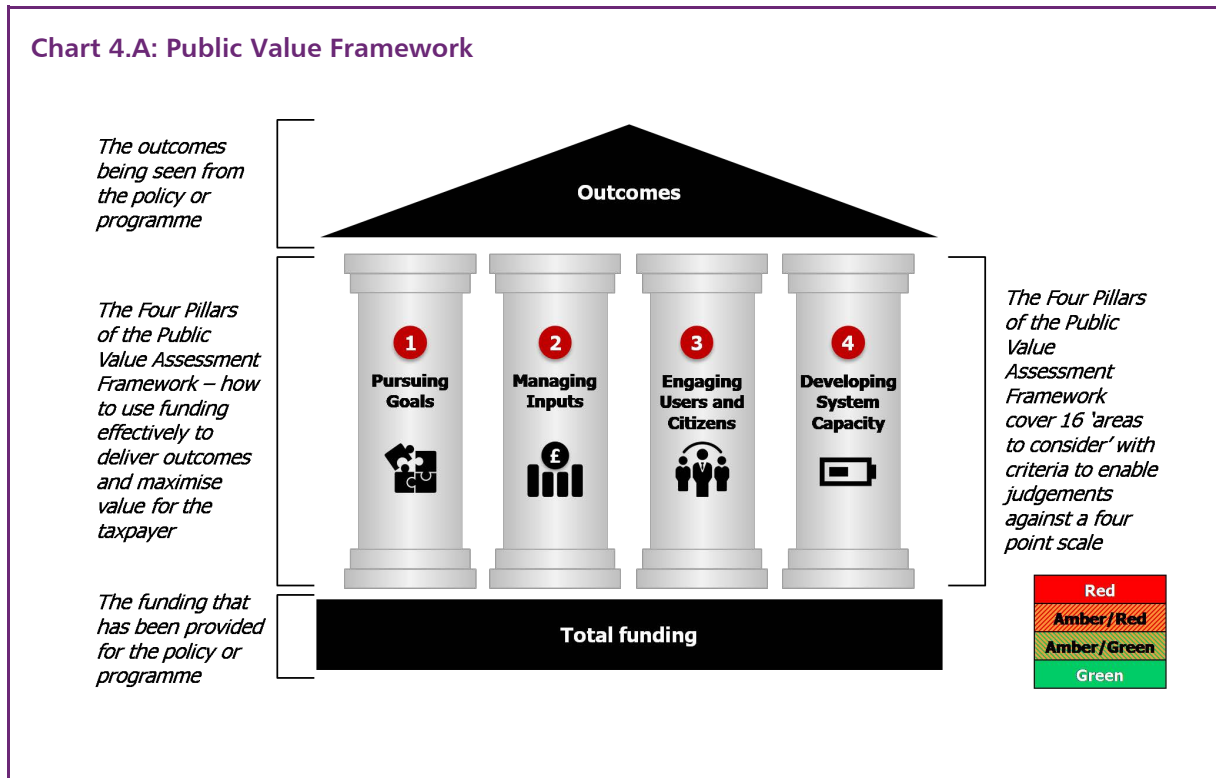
Chart 4.A: Public Value Framework

The outcomes being seen from the policy or programme

Outcomes

The Four Pillars of the Public Value Assessment Framework – how to use funding effectively to deliver outcomes and maximise value for the taxpayer

1
Pursuing Goals

2
Managing Inputs

£

3
Engaging Users and Citizens

4
Developing System Capacity

The Four Pillars of the Public Value Assessment Framework cover 16 'areas to consider' with criteria to enable judgements against a four point scale

Red
Amber/Red
Amber/Green
Green

The funding that has been provided for the policy or programme

Total funding